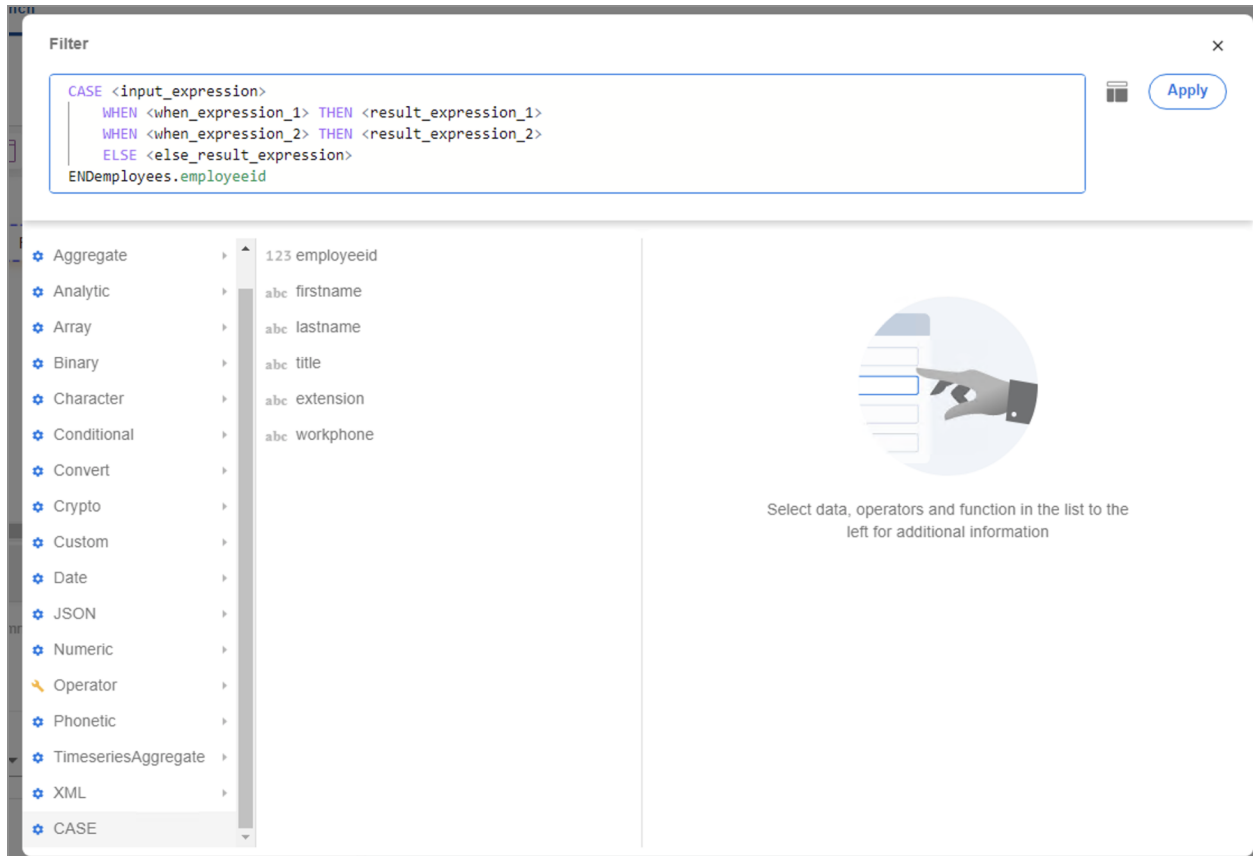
Filter

×

CASE <input_expression>
WHEN <when_expression_1> THEN <result_expression_1>
WHEN <when_expression_2> THEN <result_expression_2>
ELSE <else_result_expression>
ENDEmployees.employeeid

Apply

Aggregate
Analytic
Array
Binary
Character
Conditional
Convert
Crypto
Custom
Date
JSON
Numeric
Operator
Phonetic
TimeseriesAggregate
XML
CASE

123 employeeid
abc firstname
abc lastname
abc title
abc extension
abc workphone

Select data, operators and function in the list to the left for additional information